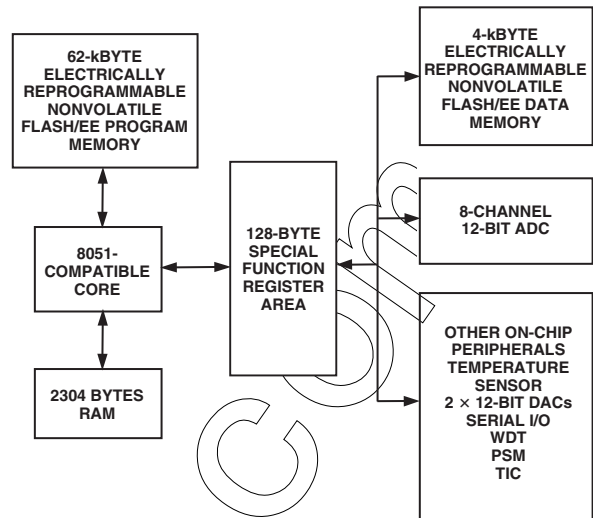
62-kBYTE ELECTRICALLY REPROGRAMMABLE NONVOLATILE FLASH/EE PROGRAM MEMORY

8051-COMPATIBLE CORE

2304 BYTES RAM

128-BYTE SPECIAL FUNCTION REGISTER AREA

4-kBYTE ELECTRICALLY REPROGRAMMABLE NONVOLATILE FLASH/EE DATA MEMORY

8-CHANNEL 12-BIT ADC

OTHER ON-CHIP PERIPHERALS TEMPERATURE SENSOR $2 \times 12$-BIT DACs SERIAL I/O WDT PSM TIC